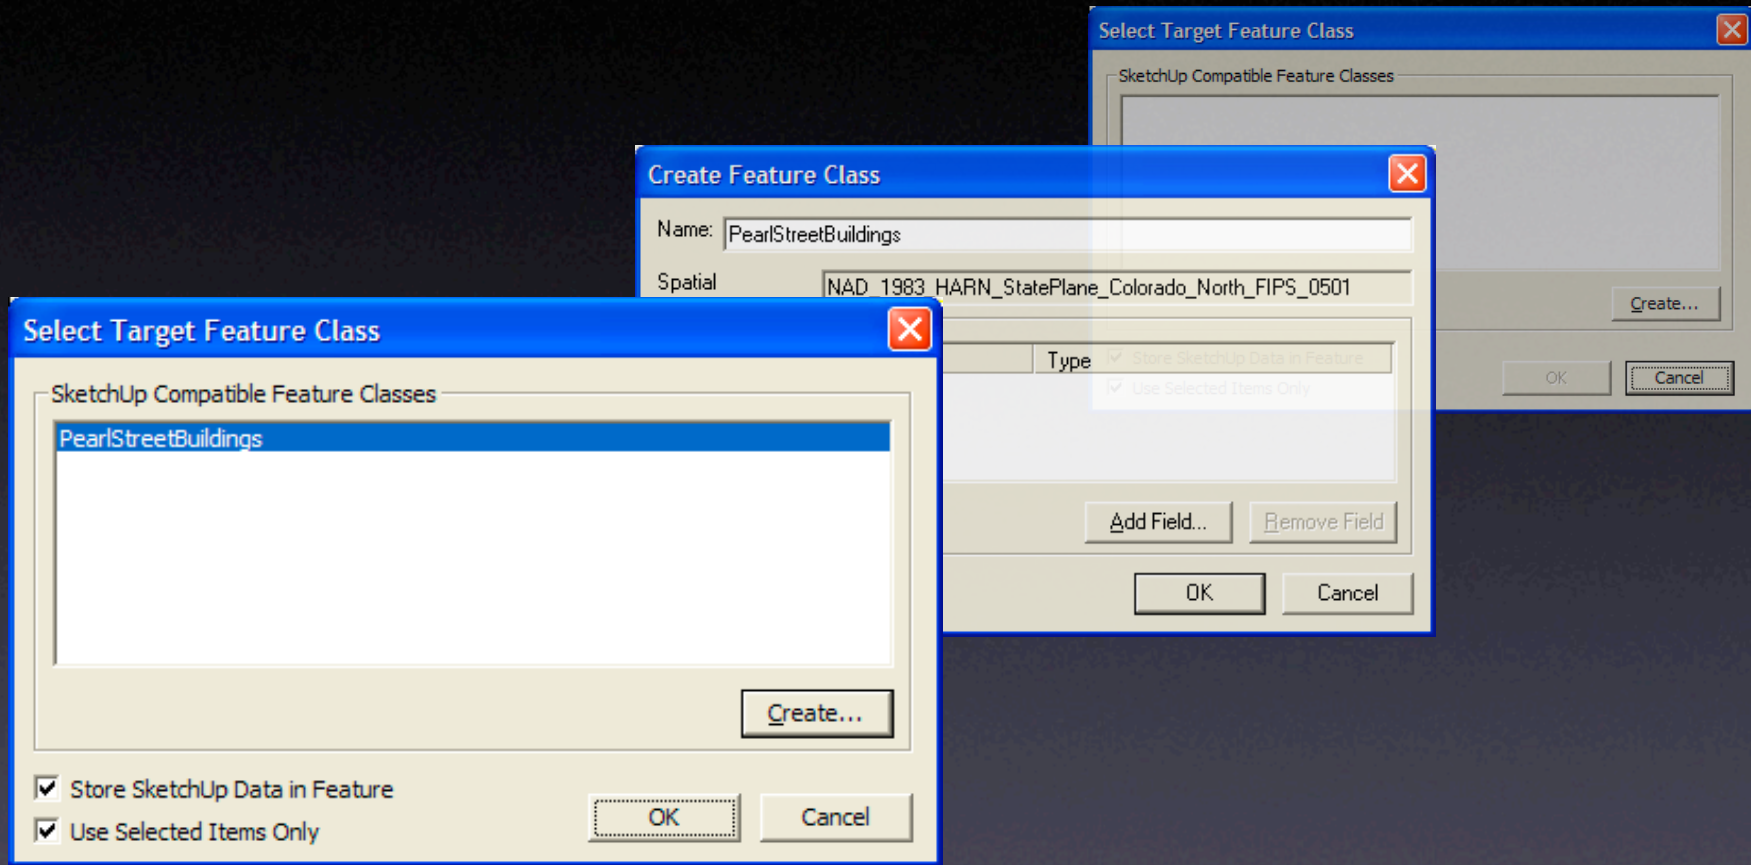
Select Target Feature Class

SketchUp Compatible Feature Classes

Create...

OK

Cancel

Create Feature Class

Name: PearlStreetBuildings

Spatial NAD_1983_HARN_StatePlane_Colorado_North_FIPS_0501

Type

Store SketchUp Data in Feature

Use Selected Items Only

Add Field...

Remove Field

OK

Cancel

Select Target Feature Class

SketchUp Compatible Feature Classes

PearlStreetBuildings

Create...

Store SketchUp Data in Feature

Use Selected Items Only

OK

Cancel